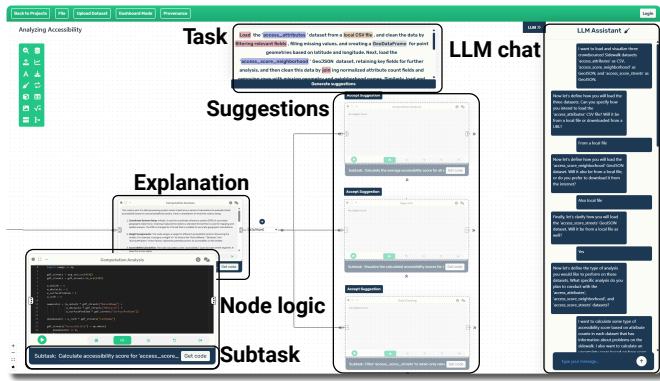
Back to Projects File Upload Dataset Dashboard Mode Provenance

Analyzing Accessibility

Task

Load the 'access_attributes' dataset from a local CSV file, and clean the data by filtering relevant fields, filling missing values, and creating a GeoDataFrame for point geometries based on latitude and longitude. Next, load the 'access_score_neighborhood' GeoJSON dataset, retaining key fields for further analysis, and then clean this data by joining normalized attribute count fields and

Generate suggestions

LLM chat

LLM Assistant

I want to load and visualize three crowdsourced sidewalk datasets: 'access_attributes' as CSV, 'access_score_neighborhood' as GeoJSON, and 'access_score_streets' as GeoJSON.

Now let's define how you will load the three datasets. Can you specify how you intend to load the 'access_attributes' CSV file? Will it be from a local file or downloaded from a URL?

From a local file

Now let's define how you will load the 'access_score_neighborhood' GeoJSON dataset. Will it also be from a local file, or do you prefer to download it from the internet?

Also local file

Finally, let's clarify how you will load the 'access_score_streets' GeoJSON dataset. Will it be from a local file as well?

Yes

Now let's define the type of analysis you would like to perform on these datasets. What specific analysis do you plan to conduct with the 'access_attributes', 'access_score_neighborhood', and 'access_score_streets' datasets?

I want to calculate some type of accessibility score based on attribute counts in each dataset that has information about problems on the sidewalk. I also want to calculate an

Type your message...

Suggestions

Accept Suggestion

Subtask: Calculate the average accessibility score for all s... Get code

Accept Suggestion

Subtask: Visualize the calculated accessibility scores for str... Get code

Accept Suggestion

Subtask: Filter 'access_score_streets' to retain only rele... Get code

Explanation

Computation Analysis

Node logic

Subtask

Subtask: Calculate accessibility score for 'access_score... Get code